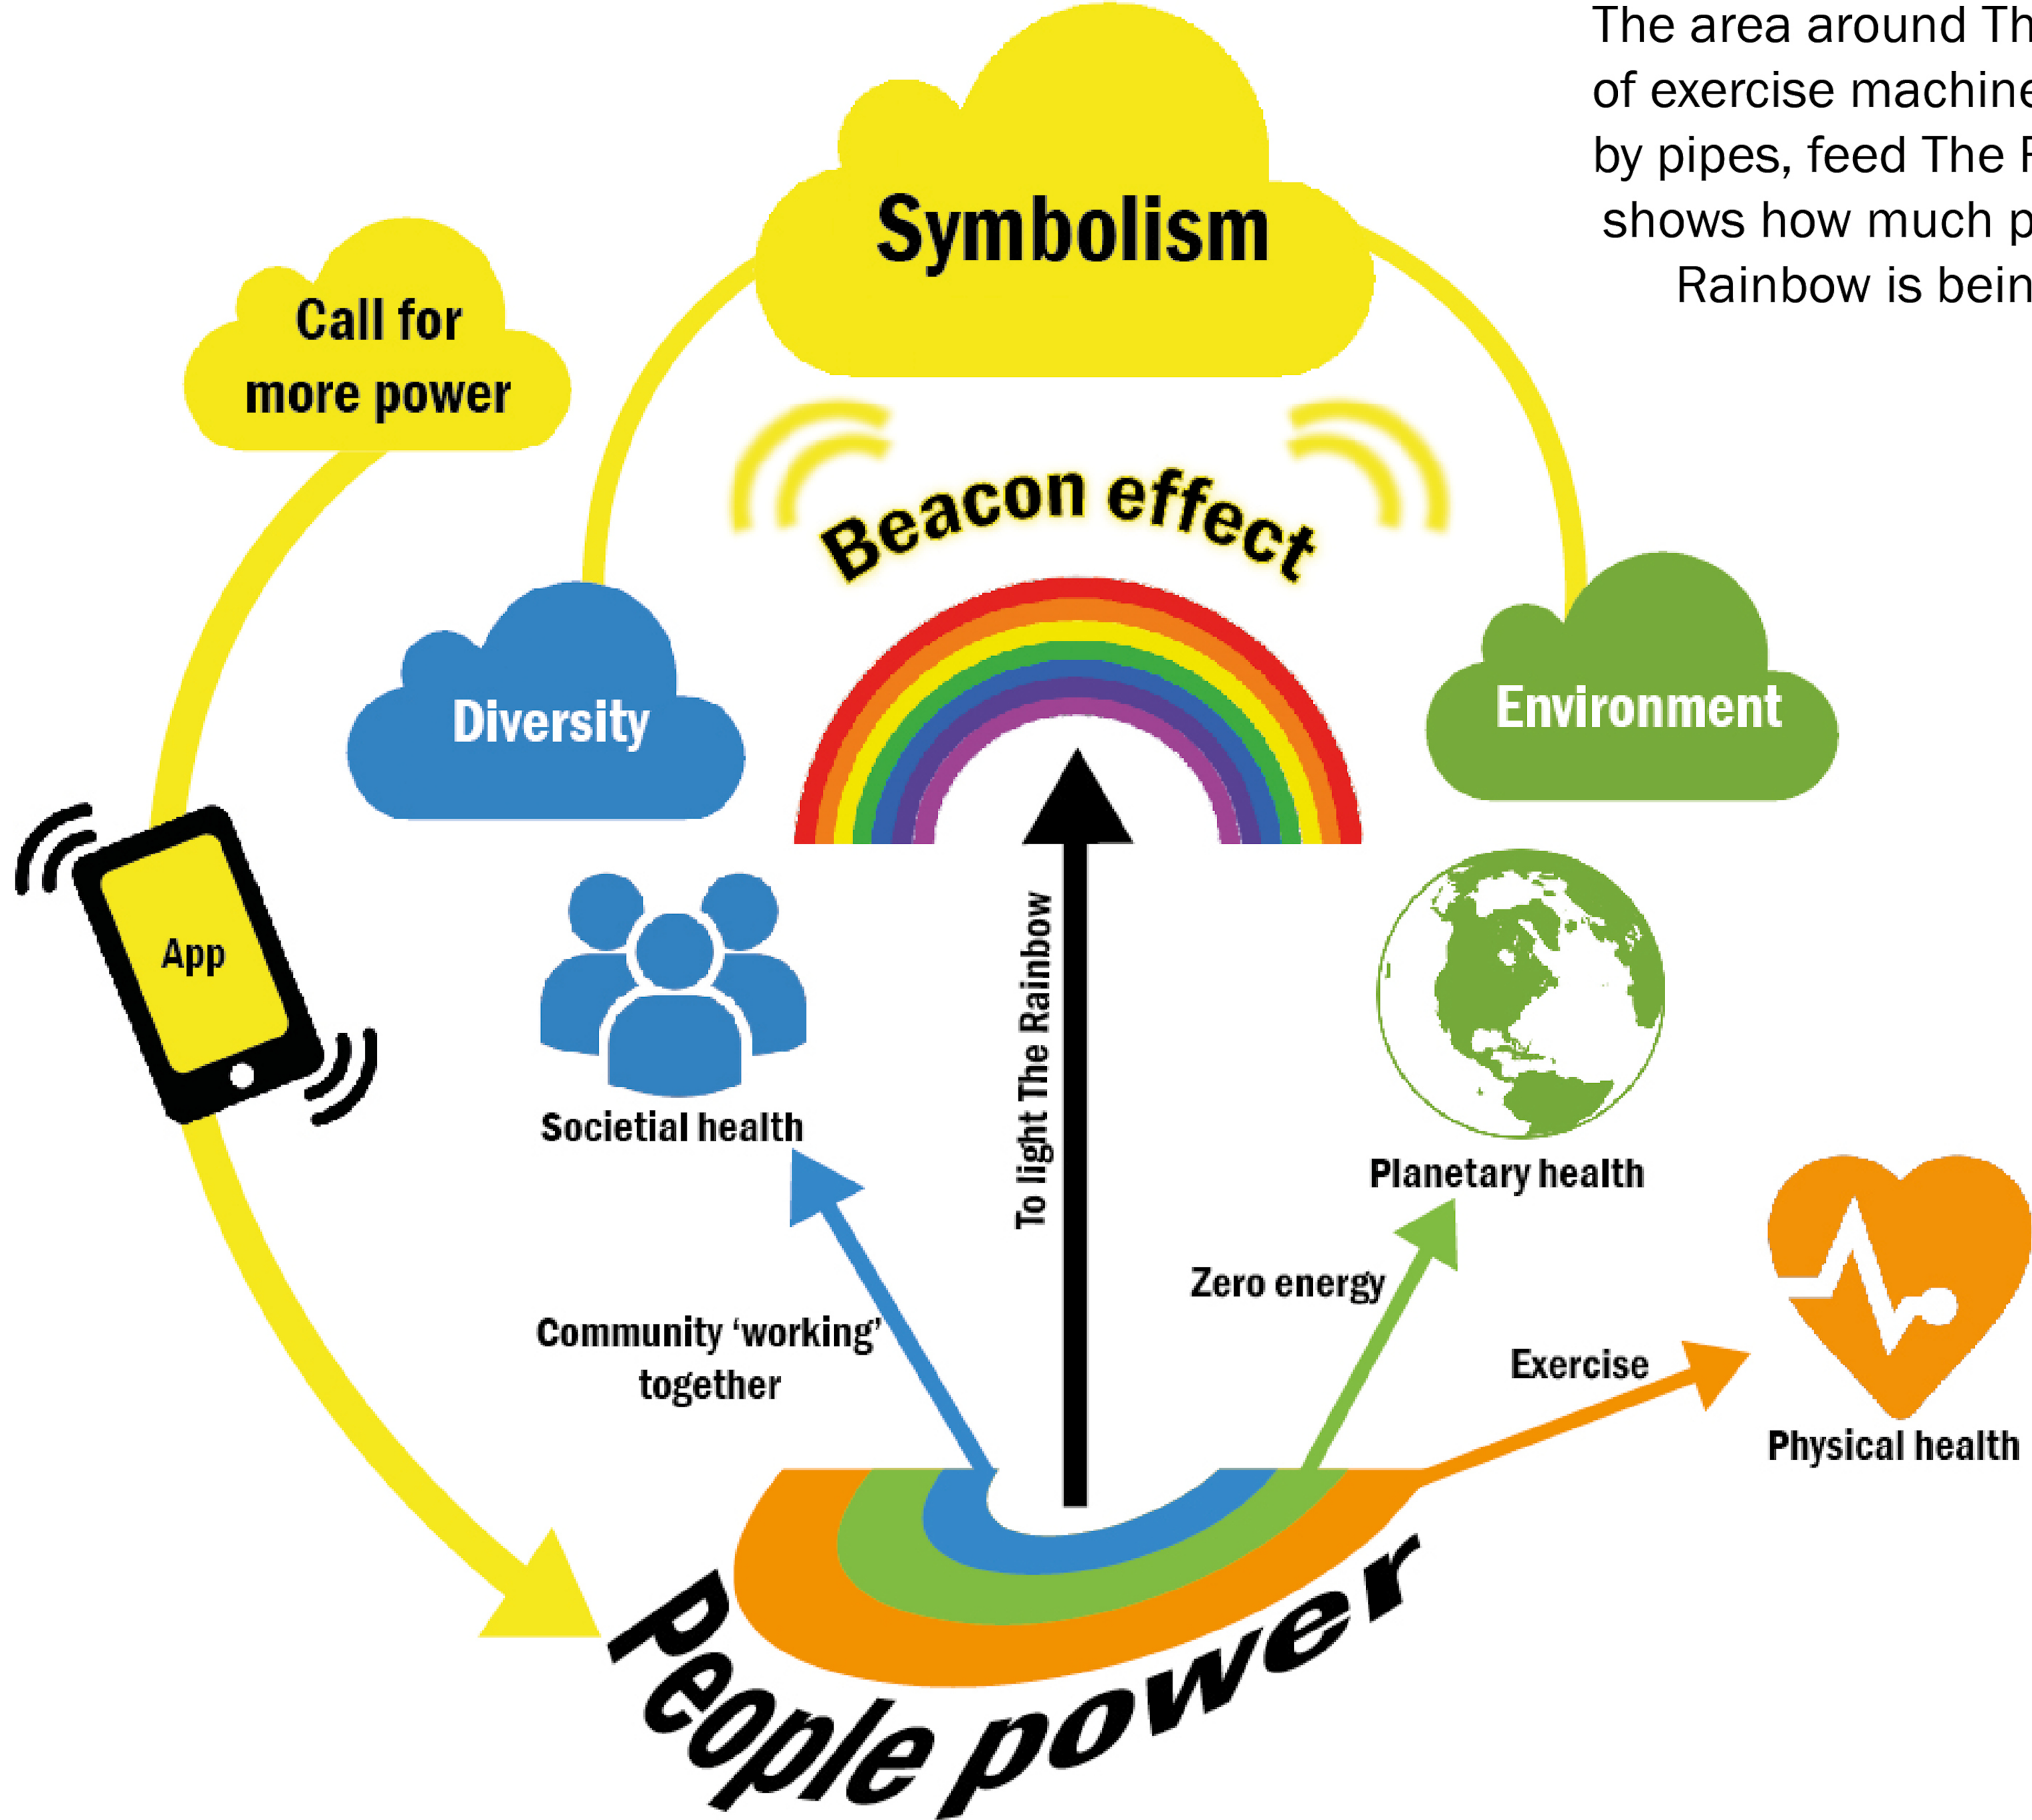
The area around Th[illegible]
of exercise machine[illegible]
by pipes, feed The R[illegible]
shows how much p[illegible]
Rainbow is bein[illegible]

Symbolism

Call for more power

Beacon effect

Diversity

Environment

App

To light The Rainbow

Societial health

Planetary health

Zero energy

Community 'working' together

Exercise

Physical health

People power